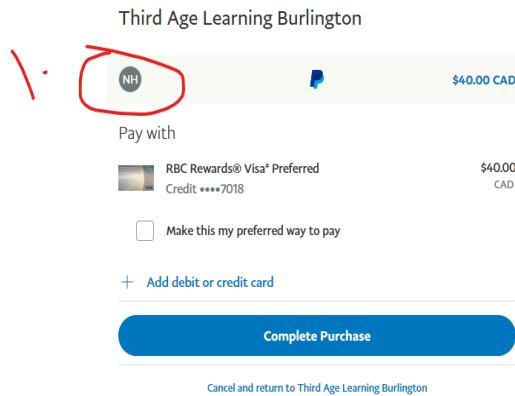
Third Age Learning Burlington

1.

NH

$40.00 CAD

Pay with

RBC Rewards® Visa* Preferred
Credit ••••7018

$40.00
CAD

Make this my preferred way to pay

+ Add debit or credit card

Complete Purchase

Cancel and return to Third Age Learning Burlington